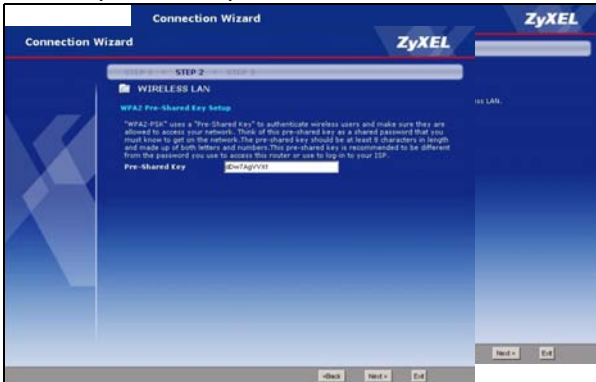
Connection Wizard

ZyXEL

Connection Wizard

ZyXEL

STEP 1 > STEP 2 > STEP 3

WIRELESS LAN

WPA2 Pre-Shared Key Setup

"WPA2-PSK" uses a "Pre-Shared Key" to authenticate wireless users and make sure they are allowed to access your network. Think of this pre-shared key as a shared password that you must know to get on the network.The pre-shared key should be at least 8 characters in length and made up of both letters and numbers.This pre-shared key is recommended to be different from the password you use to access this router or use to log-in to your ISP.

Pre-Shared Key dDw7AgVVXt

ss LAN.

< Back Next > Exit

Next > Exit